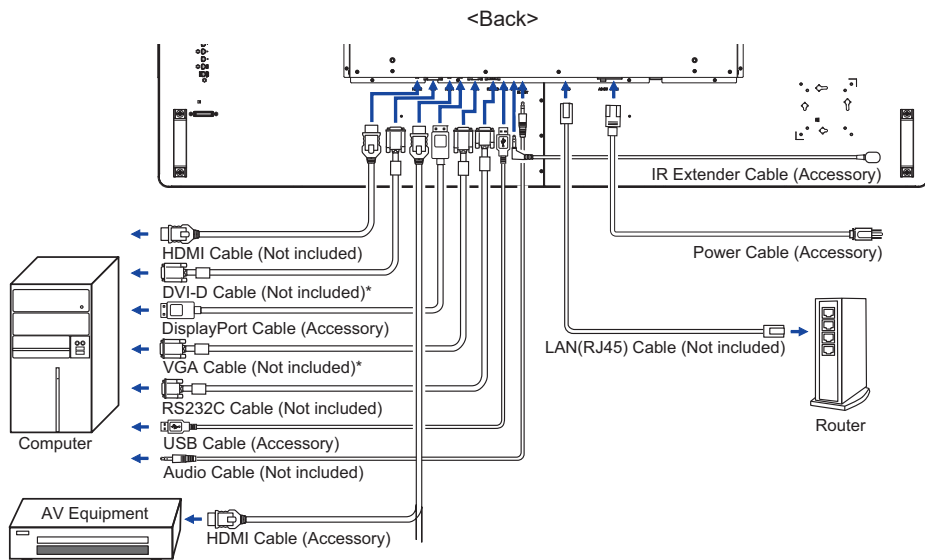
<Back>

IR Extender Cable (Accessory)

HDMI Cable (Not included)

Power Cable (Accessory)

DVI-D Cable (Not included)*

DisplayPort Cable (Accessory)

LAN(RJ45) Cable (Not included)

VGA Cable (Not included)*

RS232C Cable (Not included)

Computer

USB Cable (Accessory)

Router

Audio Cable (Not included)

AV Equipment

HDMI Cable (Accessory)